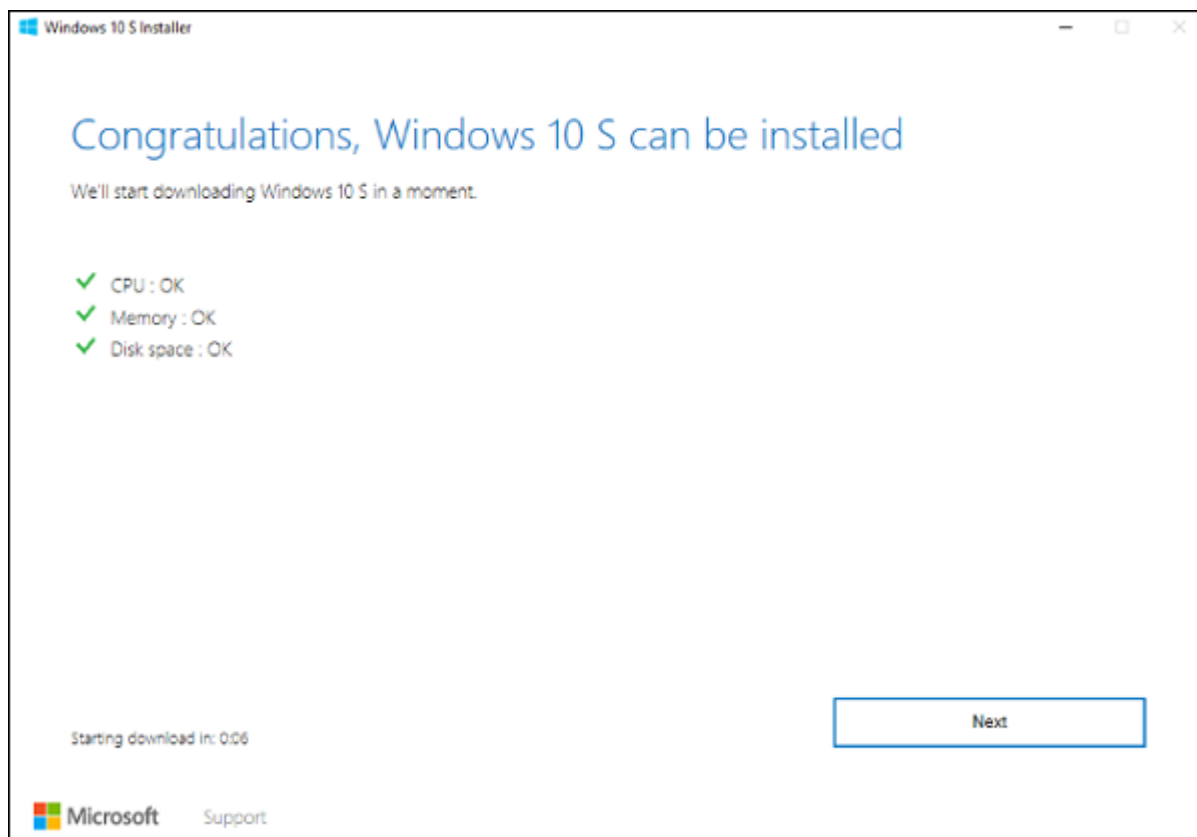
Windows 10 S Installer

Congratulations, Windows 10 S can be installed

We'll start downloading Windows 10 S in a moment.

CPU : OK
Memory : OK
Disk space : OK

Next

Starting download in: 0:06

Microsoft Support